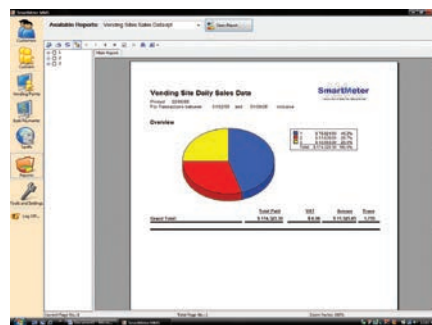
Available Reports Vending Sites Sales Data.rpt

Customers

Vending Points

Bulk Payments

Tariffs

Reports

Tools and Settings

Log Off

Main Report

Vending Site Daily Sales Data

SmartMeter

For Transactions between and inclusive

Overview

Total Paid

VAT

Amount

Trans

Grand Total:

Current Page No.: 1

Total Page No.: 1

Zoom Factor: 100%